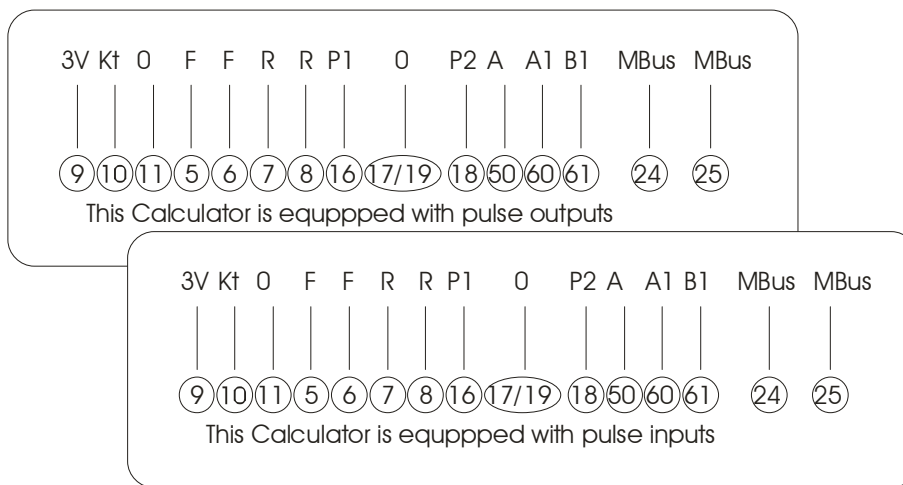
3V Kt 0 F F R R P1 0 P2 A A1 B1 MBus MBus

9 10 11 5 6 7 8 16 17/19 18 50 60 61 24 25

This Calculator is equppped with pulse outputs

3V Kt 0 F F R R P1 0 P2 A A1 B1 MBus MBus

9 10 11 5 6 7 8 16 17/19 18 50 60 61 24 25

This Calculator is equppped with pulse inputs